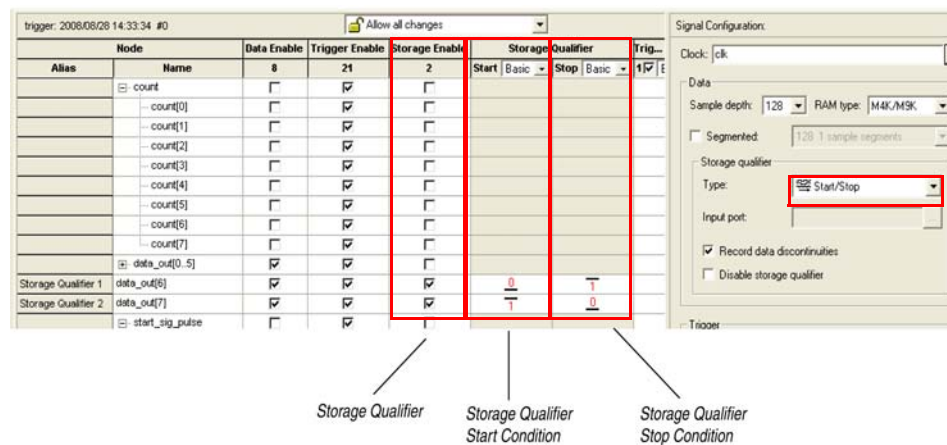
trigger: 2008/08/28 14:33:34 #0

Allow all changes

| Node | | Data Enable | Trigger Enable | Storage Enable | Storage Qualifier | | Trig... |
|---|---|---|---|---|---|---|---|
| Alias | Name | 8 | 21 | 2 | Start Basic | Stop Basic | 1 |
| | count | | | | | | |
| | count[0] | | | | | | |
| | count[1] | | | | | | |
| | count[2] | | | | | | |
| | count[3] | | | | | | |
| | count[4] | | | | | | |
| | count[5] | | | | | | |
| | count[6] | | | | | | |
| | count[7] | | | | | | |
| | data_out[0..5] | | | | | | |
| Storage Qualifier 1 | data_out[6] | | | | 0 | 1 | |
| Storage Qualifier 2 | data_out[7] | | | | 1 | 0 | |
| | start_sig_pulse | | | | | | |

Signal Configuration:

Clock: clk

Data

Sample depth: 128 RAM type: M4K/M9K

Segmented: 128 1 sample segments

Storage qualifier

Type: Start/Stop

Input port:

Record data discontinuities

Disable storage qualifier

Trigger

Storage Qualifier

Storage Qualifier Start Condition

Storage Qualifier Stop Condition